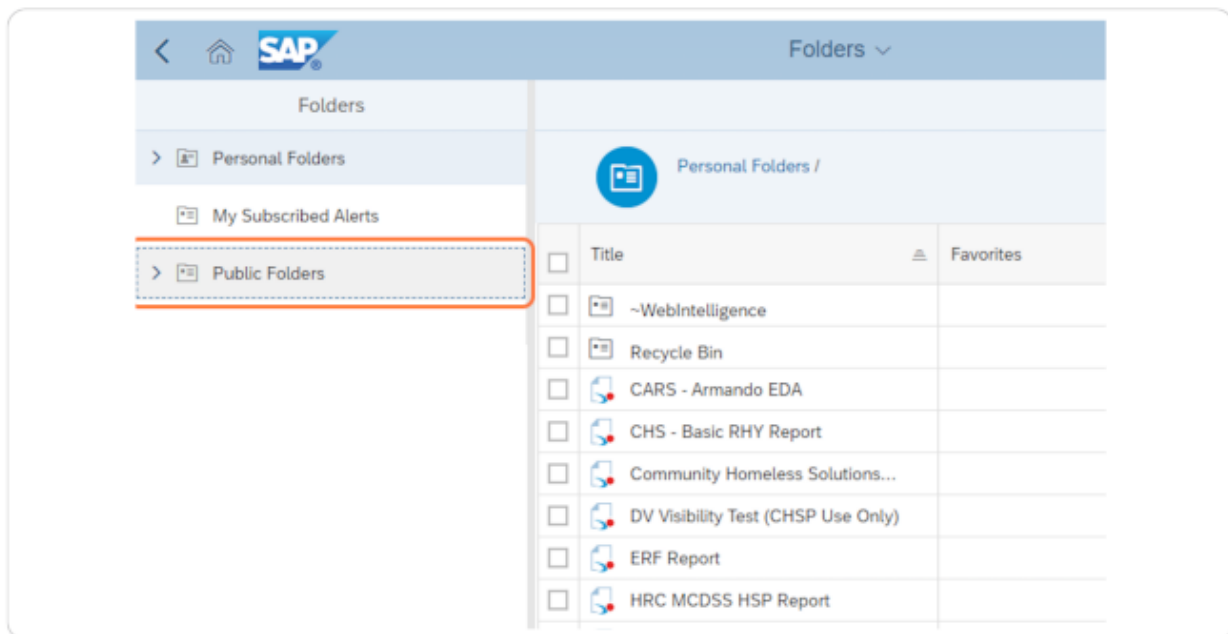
SAP

Folders

Folders

Personal Folders

My Subscribed Alerts

Public Folders

Personal Folders /

| Title | Favorites |
|---|---|
| ~WebIntelligence | |
| Recycle Bin | |
| CARS - Armando EDA | |
| CHS - Basic RHY Report | |
| Community Homeless Solutions... | |
| DV Visibility Test (CHSP Use Only) | |
| ERF Report | |
| HRC MCDSS HSP Report | |